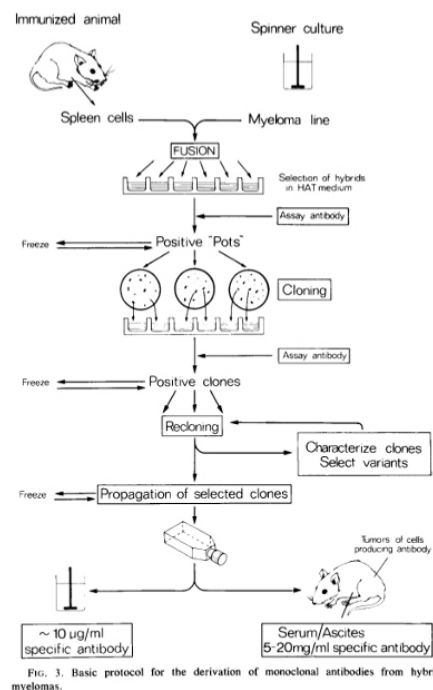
Immunized animal

Spinner culture

Spleen cells

Myeloma line

FUSION

Selection of hybrids in HAT medium

Assay antibody

Freeze

Positive "Pots"

Cloning

Assay antibody

Freeze

Positive clones

Recloning

Characterize clones Select variants

Freeze

Propagation of selected clones

Tumors of cells producing antibody

~ 10 μg/ml specific antibody

Serum/Ascites 5-20mg/ml specific antibody

FIG. 3. Basic protocol for the derivation of monoclonal antibodies from hybr myelomas.